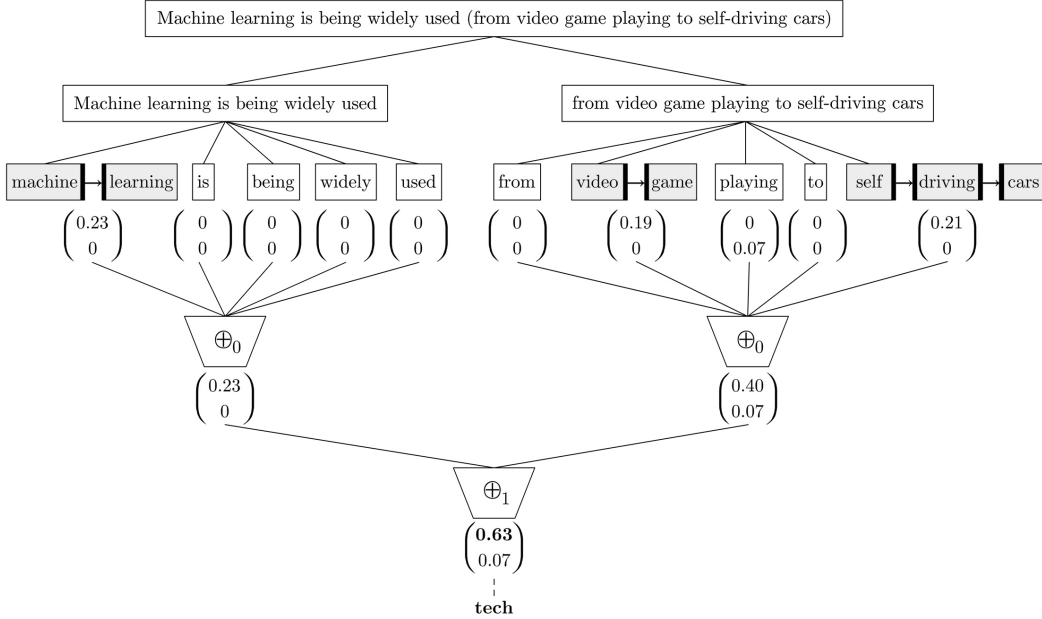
Machine learning is being widely used (from video game playing to self-driving cars)

Machine learning is being widely used

from video game playing to self-driving cars

machine learning is being widely used

from video game playing to self driving cars

$\begin{pmatrix} 0.23 \\ 0 \end{pmatrix}$ $\begin{pmatrix} 0 \\ 0 \end{pmatrix}$ $\begin{pmatrix} 0 \\ 0 \end{pmatrix}$ $\begin{pmatrix} 0 \\ 0 \end{pmatrix}$ $\begin{pmatrix} 0 \\ 0 \end{pmatrix}$

$\begin{pmatrix} 0 \\ 0 \end{pmatrix}$ $\begin{pmatrix} 0.19 \\ 0 \end{pmatrix}$ $\begin{pmatrix} 0 \\ 0.07 \end{pmatrix}$ $\begin{pmatrix} 0 \\ 0 \end{pmatrix}$ $\begin{pmatrix} 0.21 \\ 0 \end{pmatrix}$

$\oplus_0$

$\begin{pmatrix} 0.23 \\ 0 \end{pmatrix}$

$\oplus_0$

$\begin{pmatrix} 0.40 \\ 0.07 \end{pmatrix}$

$\oplus_1$

$\begin{pmatrix} \mathbf{0.63} \\ 0.07 \end{pmatrix}$

**tech**